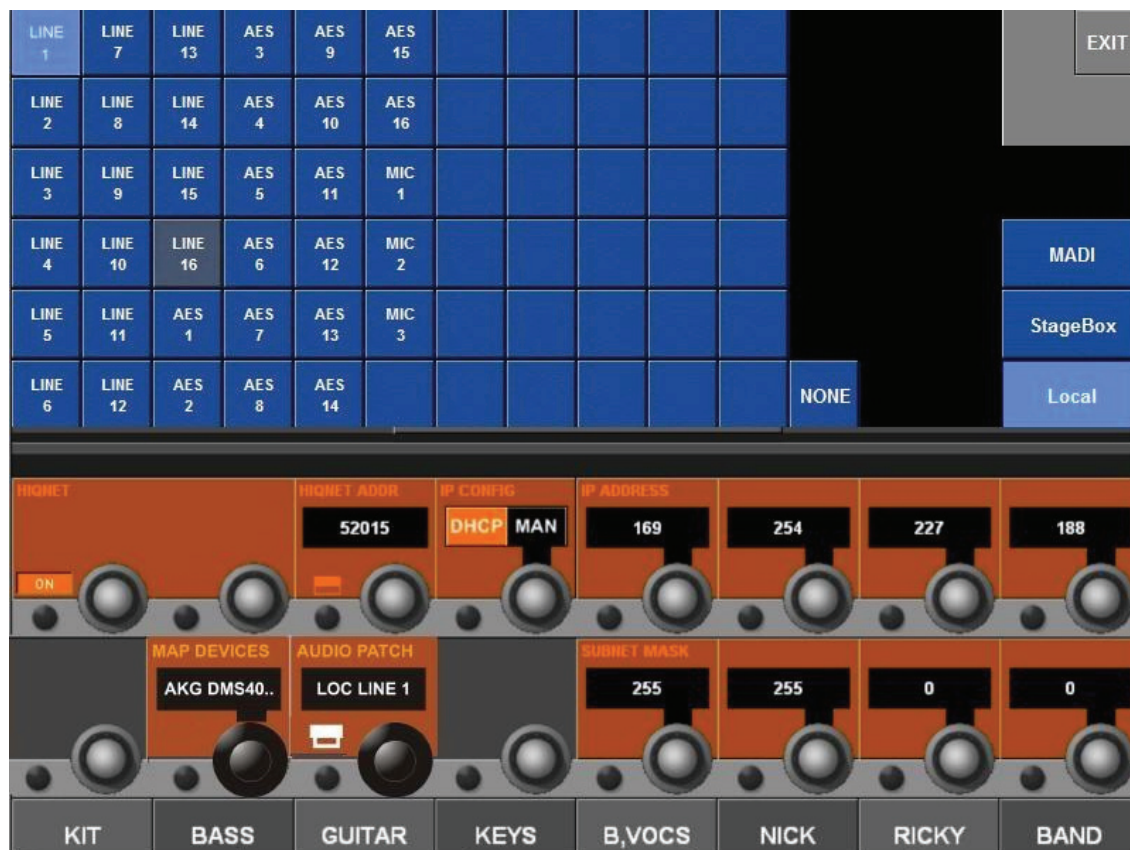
| LINE 1 | LINE 7 | LINE 13 | AES 3 | AES 9 | AES 15 |
|---|---|---|---|---|---|
| LINE 2 | LINE 8 | LINE 14 | AES 4 | AES 10 | AES 16 |
| LINE 3 | LINE 9 | LINE 15 | AES 5 | AES 11 | MIC 1 |
| LINE 4 | LINE 10 | LINE 16 | AES 6 | AES 12 | MIC 2 |
| LINE 5 | LINE 11 | AES 1 | AES 7 | AES 13 | MIC 3 |
| LINE 6 | LINE 12 | AES 2 | AES 8 | AES 14 | |

NONE

EXIT

MADI

StageBox

Local

HIQNET

ON

HIQNET ADDR

52015

IP CONFIG

DHCP MAN

IP ADDRESS

169

254

227

188

MAP DEVICES

AKG DMS40..

AUDIO PATCH

LOC LINE 1

SUBNET MASK

255

255

0

0

KIT BASS GUITAR KEYS B,VOCS NICK RICKY BAND